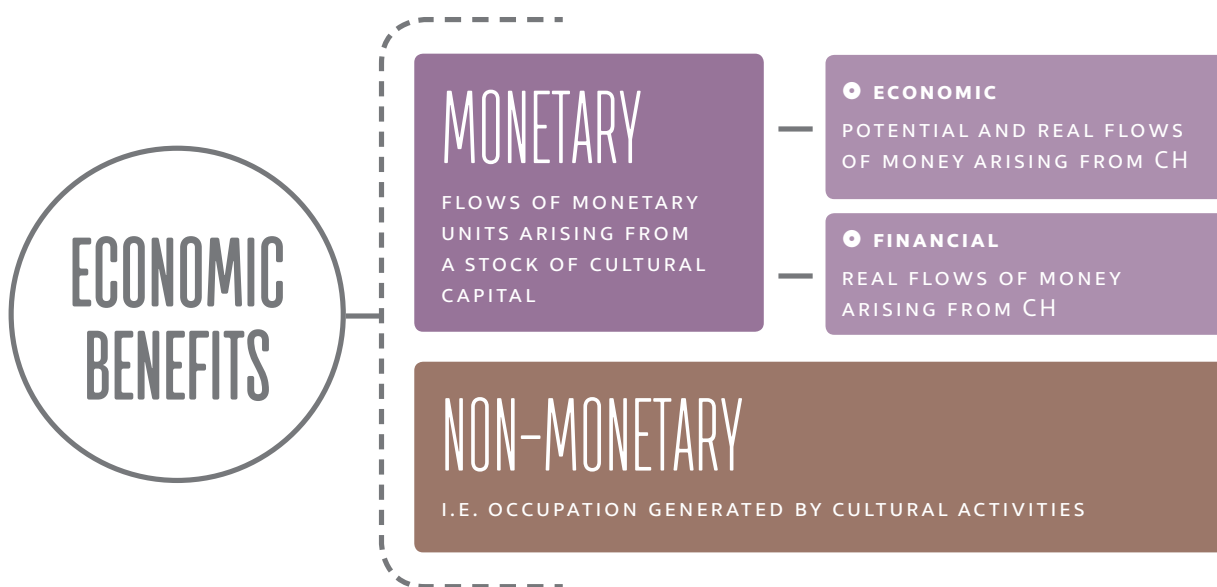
ECONOMIC BENEFITS

MONETARY

FLOWS OF MONETARY UNITS ARISING FROM A STOCK OF CULTURAL CAPITAL

ECONOMIC

POTENTIAL AND REAL FLOWS OF MONEY ARISING FROM CH

FINANCIAL

REAL FLOWS OF MONEY ARISING FROM CH

NON-MONETARY

I.E. OCCUPATION GENERATED BY CULTURAL ACTIVITIES